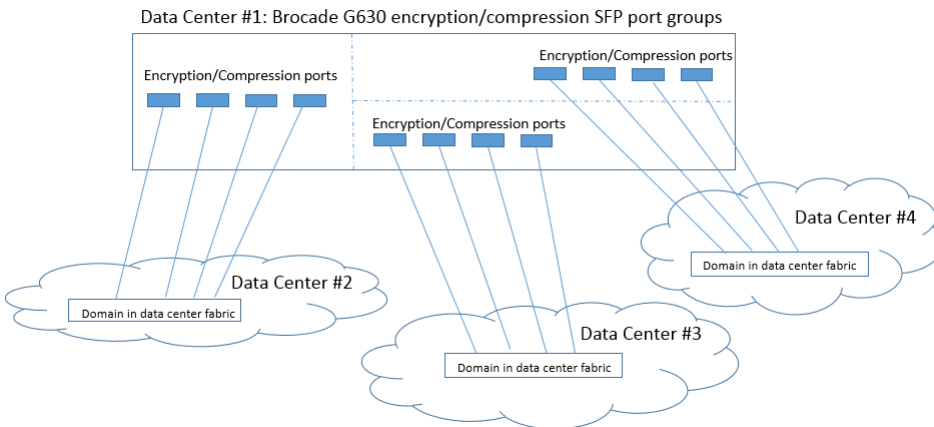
Data Center #1: Brocade G630 encryption/compression SFP port groups

Encryption/Compression ports

Encryption/Compression ports

Encryption/Compression ports

Data Center #4

Domain in data center fabric

Data Center #2

Domain in data center fabric

Data Center #3

Domain in data center fabric